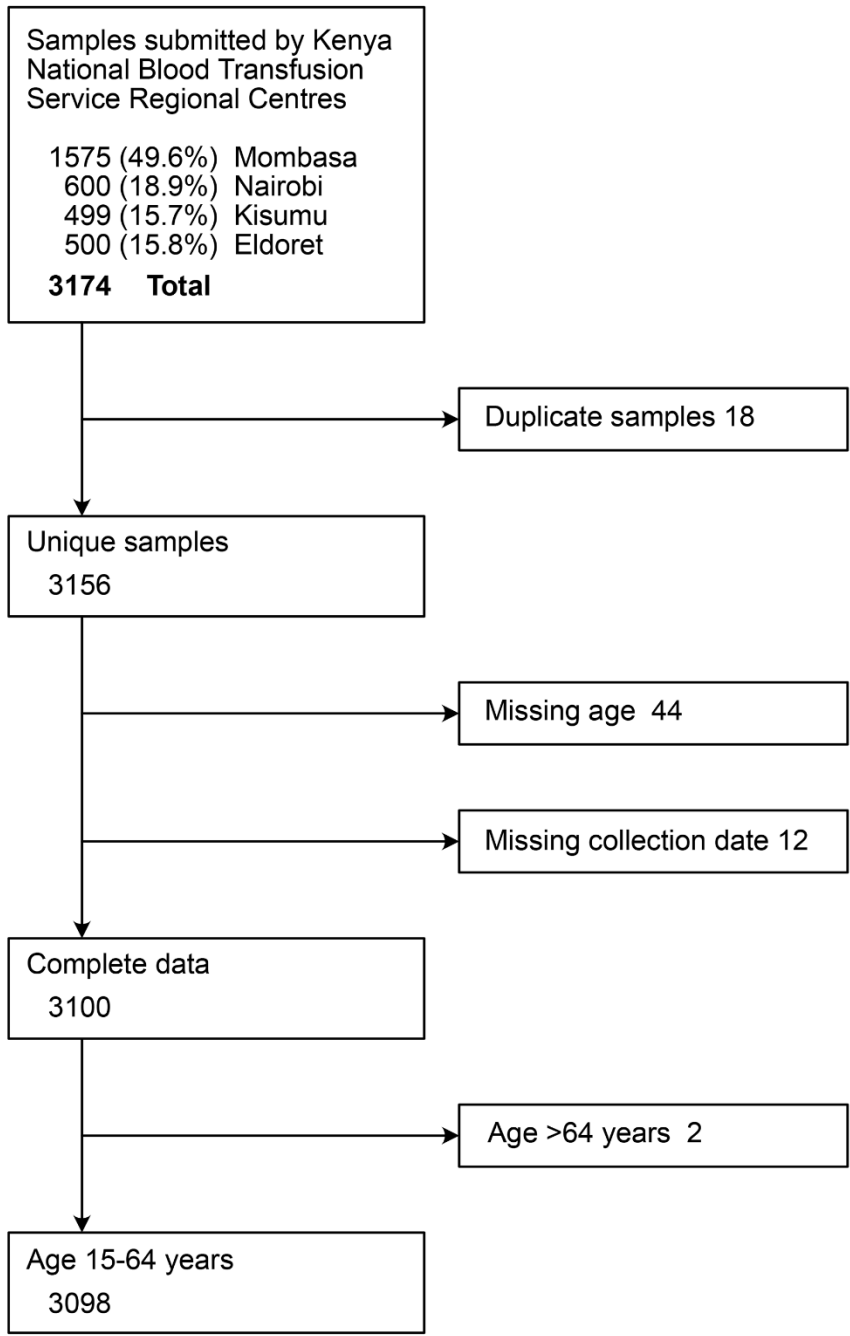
Samples submitted by Kenya National Blood Transfusion Service Regional Centres

1575 (49.6%) Mombasa
600 (18.9%) Nairobi
499 (15.7%) Kisumu
500 (15.8%) Eldoret
**3174 Total**

Duplicate samples 18

Unique samples
3156

Missing age 44

Missing collection date 12

Complete data
3100

Age >64 years 2

Age 15-64 years
3098